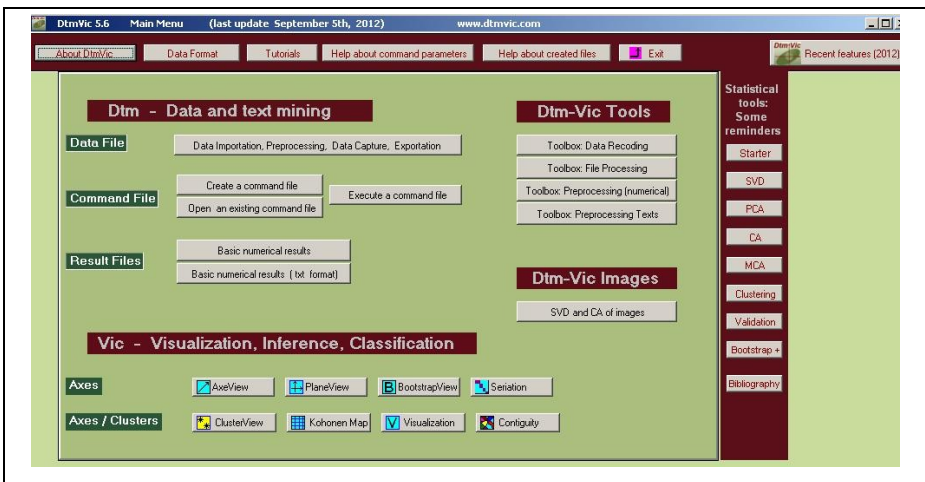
DtmVic 5.6 Main Menu (last update September 5th, 2012) www.dtmvic.com

About DtmVic | Data Format | Tutorials | Help about command parameters | Help about created files | Exit | DtmVic Recent features (2012)

Dtm - Data and text mining

Data File
Data Importation, Preprocessing, Data Capture, Exportation

Command File
Create a command file
Open an existing command file
Execute a command file

Result Files
Basic numerical results
Basic numerical results ( txt format)

Dtm-Vic Tools
Toolbox: Data Recoding
Toolbox: File Processing
Toolbox: Preprocessing (numerical)
Toolbox: Preprocessing Texts

Dtm-Vic Images
SVD and CA of images

Vic - Visualization, Inference, Classification

Axes
AxeView
PlaneView
BootstrapView
Seriation

Axes / Clusters
ClusterView
Kohonen Map
Visualization
Contiguity

Statistical tools: Some reminders
Starter
SVD
PCA
CA
MCA
Clustering
Validation
Bootstrap +
Bibliography